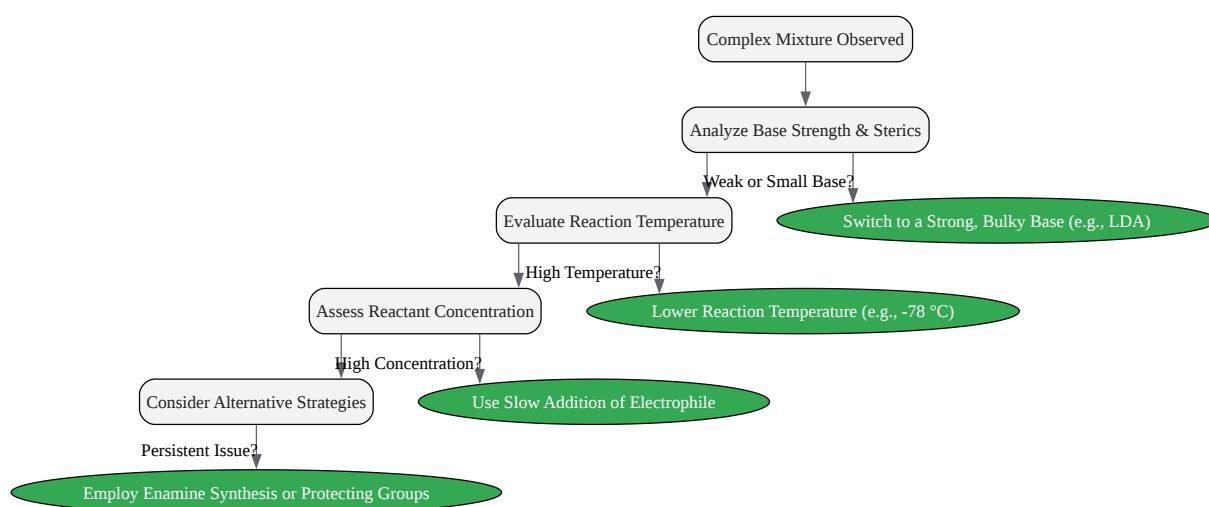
Complex Mixture Observed

Analyze Base Strength & Sterics

Weak or Small Base?

Evaluate Reaction Temperature

Switch to a Strong, Bulky Base (e.g., LDA)

High Temperature?

Assess Reactant Concentration

Lower Reaction Temperature (e.g., -78 °C)

High Concentration?

Consider Alternative Strategies

Use Slow Addition of Electrophile

Persistent Issue?

Employ Enamine Synthesis or Protecting Groups